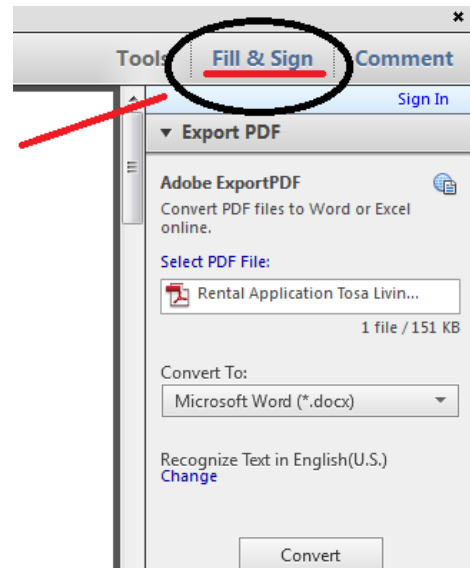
×

Tools Fill & Sign Comment

Sign In

▼ Export PDF

Adobe ExportPDF

Convert PDF files to Word or Excel online.

Select PDF File:

Rental Application Tosa Livin...

1 file / 151 KB

Convert To:

Microsoft Word (*.docx)

Recognize Text in English(U.S.)
Change

Convert